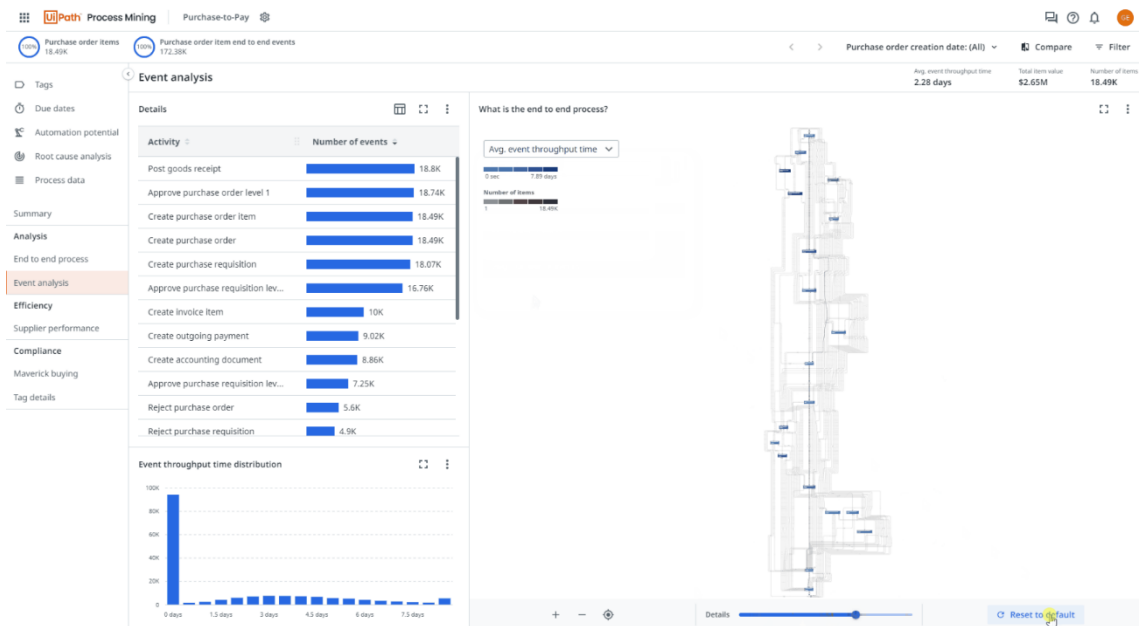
UiPath Process Mining | Purchase-to-Pay

100% Purchase order items 18.49K
100% Purchase order item end to end events 172.38K

Purchase order creation date: (All) | Compare | Filter

Tags
Due dates
Automation potential
Root cause analysis
Process data

Summary
Analysis
End to end process
Event analysis
Efficiency
Supplier performance
Compliance
Maverick buying
Tag details

Event analysis

Avg. event throughput time 2.28 days | Total item value $2.65M | Number of items 18.49K

Details

| Activity | Number of events |
|---|---|
| Post goods receipt | 18.8K |
| Approve purchase order level 1 | 18.74K |
| Create purchase order item | 18.49K |
| Create purchase order | 18.49K |
| Create purchase requisition | 18.07K |
| Approve purchase requisition lev... | 16.76K |
| Create invoice item | 10K |
| Create outgoing payment | 9.02K |
| Create accounting document | 8.86K |
| Approve purchase requisition lev... | 7.25K |
| Reject purchase order | 5.6K |
| Reject purchase requisition | 4.9K |

Event throughput time distribution

100K
80K
60K
40K
20K
0
0 days 1.5 days 3 days 4.5 days 6 days 7.5 days

What is the end to end process?

Avg. event throughput time
0 sec 7.89 days
Number of items
1 18.49K

+ − Details
Reset to default